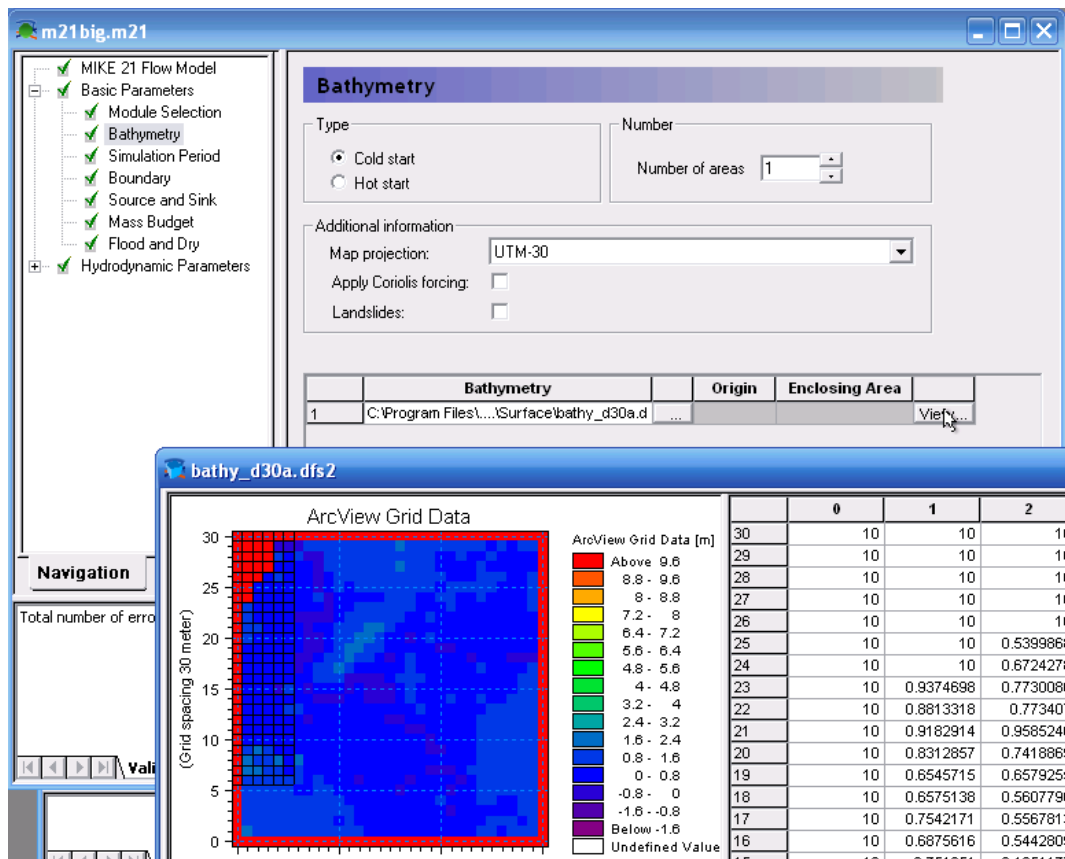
m21big.m21

MIKE 21 Flow Model
Basic Parameters
Module Selection
Bathymetry
Simulation Period
Boundary
Source and Sink
Mass Budget
Flood and Dry
Hydrodynamic Parameters

Bathymetry

Type
Cold start
Hot start

Number
Number of areas 1

Additional information
Map projection: UTM-30
Apply Coriolis forcing:
Landslides:

| | Bathymetry | | Origin | Enclosing Area | |
|---|---|---|---|---|---|
| 1 | C:\Program Files\....\Surface\bathy_d30a.d | ... | | | View... |

Navigation

Total number of erro

Vali

bathy_d30a.dfs2

ArcView Grid Data

(Grid spacing 30 meter)

30
25
20
15
10
5
0

ArcView Grid Data [m]
Above 9.6
8.8 - 9.6
8 - 8.8
7.2 - 8
6.4 - 7.2
5.6 - 6.4
4.8 - 5.6
4 - 4.8
3.2 - 4
2.4 - 3.2
1.6 - 2.4
0.8 - 1.6
0 - 0.8
-0.8 - 0
-1.6 - -0.8
Below -1.6
Undefined Value

| | 0 | 1 | 2 |
|---|---|---|---|
| 30 | 10 | 10 | 1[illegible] |
| 29 | 10 | 10 | 1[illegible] |
| 28 | 10 | 10 | 1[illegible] |
| 27 | 10 | 10 | 1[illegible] |
| 26 | 10 | 10 | 1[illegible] |
| 25 | 10 | 10 | 0.539986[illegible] |
| 24 | 10 | 10 | 0.672427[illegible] |
| 23 | 10 | 0.9374698 | 0.773008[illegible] |
| 22 | 10 | 0.8813318 | 0.77340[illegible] |
| 21 | 10 | 0.9182914 | 0.958524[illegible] |
| 20 | 10 | 0.8312857 | 0.741886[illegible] |
| 19 | 10 | 0.6545715 | 0.657925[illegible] |
| 18 | 10 | 0.6575138 | 0.560779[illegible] |
| 17 | 10 | 0.7542171 | 0.556781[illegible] |
| 16 | 10 | 0.6875616 | 0.544280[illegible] |